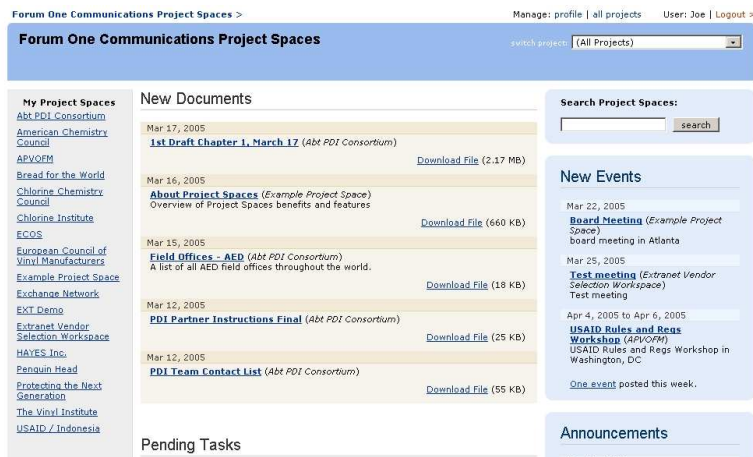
Forum One Communications Project Spaces >

Manage: profile | all projects User: Joe | Logout >

Forum One Communications Project Spaces

switch project: (All Projects)

My Project Spaces
Abt PDI Consortium
American Chemistry Council
APVOFM
Bread for the World
Chlorine Chemistry Council
Chlorine Institute
ECOS
European Council of Vinyl Manufacturers
Example Project Space
Exchange Network
EXT Demo
Extranet Vendor Selection Workspace
HAYES Inc.
Penguin Head
Protecting the Next Generation
The Vinyl Institute
USAID / Indonesia

New Documents

Mar 17, 2005
1st Draft Chapter 1, March 17 (Abt PDI Consortium)
Download File (2.17 MB)

Mar 16, 2005
About Project Spaces (Example Project Space)
Overview of Project Spaces benefits and features
Download File (660 KB)

Mar 15, 2005
Field Offices - AED (Abt PDI Consortium)
A list of all AED field offices throughout the world.
Download File (18 KB)

Mar 12, 2005
PDI Partner Instructions Final (Abt PDI Consortium)
Download File (25 KB)

Mar 12, 2005
PDI Team Contact List (Abt PDI Consortium)
Download File (55 KB)

Pending Tasks

Search Project Spaces:
search

New Events

Mar 22, 2005
Board Meeting (Example Project Space)
board meeting in Atlanta

Mar 25, 2005
Test meeting (Extranet Vendor Selection Workspace)
Test meeting

Apr 4, 2005 to Apr 6, 2005
USAID Rules and Regs Workshop (APVOFM)
USAID Rules and Regs Workshop in Washington, DC

One event posted this week.

Announcements